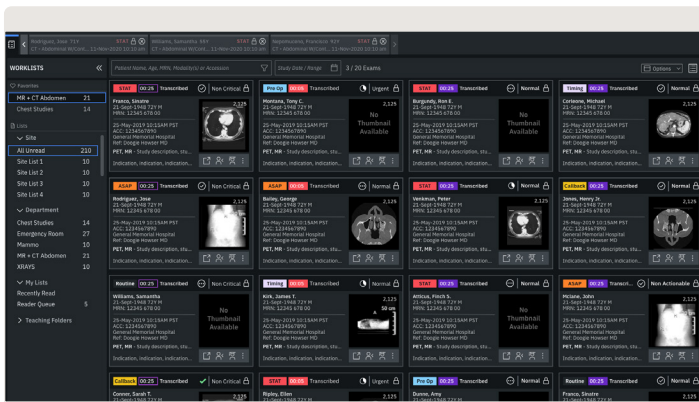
Rodriguez, Jose 717 STAT CT - Abdominal W/Cont... 11-Nov-2020 10:10 am
Williams, Samantha 4XY STAT CT - Abdominal W/Cont... 11-Nov-2020 10:10 am
Nepomuceno, Francisco XXY STAT CT - Abdominal W/Cont... 11-Nov-2020 10:10 am

WORKLISTS
Patient Name, Age, MRN, Modality(s) or Accession
Study Date / Range
3 / 20 Exams
Options

Favorites
MR + CT Abdomen 21
Chest Studies 14

Lists
Site
All Unread 210
Site List 1 10
Site List 2 10
Site List 3 10
Site List 4 10

Department
Chest Studies 14
Emergency Room 27
Mammo 10
MR + CT Abdomen 21
XRAYS 10

My Lists
Recently Read
Reader Queue 5

Teaching Folders

STAT 00:25 Transcribed Non Critical
Franco, Sinatre
21-Sept-1948 72Y M
MRN: 12345 678 00
25-May-2019 10:11AM PST
ACC: 1234567890
General Memorial Hospital
Ref: Doogie Howser MD
PET, MR - Study description, stu...
Indication, indication, indication...
2,125

Pre Op 00:25 Transcribed Urgent
Montana, Tony C.
21-Sept-1948 72Y M
MRN: 12345 678 00
25-May-2019 10:11AM PST
ACC: 1234567890
General Memorial Hospital
Ref: Doogie Howser MD
PET, MR - Study description, stu...
Indication, indication, indication...
2,125
No Thumbnail Available

STAT 00:25 Transcribed Normal
Burgundy, Ron E.
21-Sept-1948 72Y M
MRN: 12345 678 00
25-May-2019 10:11AM PST
ACC: 1234567890
General Memorial Hospital
Ref: Doogie Howser MD
PET, MR - Study description, stu...
Indication, indication, indication...
2,125
No Thumbnail Available

Timing 00:25 Transcribed Normal
Corleone, Michael
21-Sept-1948 72Y M
MRN: 12345 678 00
25-May-2019 10:11AM PST
ACC: 1234567890
General Memorial Hospital
Ref: Doogie Howser MD
PET, MR - Study description, stu...
Indication, indication, indication...
2,125

ASAP 00:25 Transcribed Non Critical
Rodriguez, Jose
21-Sept-1948 72Y M
MRN: 12345 678 00
25-May-2019 10:11AM PST
ACC: 1234567890
General Memorial Hospital
Ref: Doogie Howser MD
PET, MR - Study description, stu...
Indication, indication, indication...
2,125

ASAP 00:25 Transcribed Normal
Bailey, George
21-Sept-1948 72Y M
MRN: 12345 678 00
25-May-2019 10:11AM PST
ACC: 1234567890
General Memorial Hospital
Ref: Doogie Howser MD
PET, MR - Study description, stu...
Indication, indication, indication...
2,125

STAT 00:25 Transcribed Normal
Venkman, Peter
21-Sept-1948 72Y M
MRN: 12345 678 00
25-May-2019 10:11AM PST
ACC: 1234567890
General Memorial Hospital
Ref: Doogie Howser MD
PET, MR - Study description, stu...
Indication, indication, indication...
2,125

Callback 00:25 Transcribed Normal
Jones, Henry Jr
21-Sept-1948 72Y M
MRN: 12345 678 00
25-May-2019 10:11AM PST
ACC: 1234567890
General Memorial Hospital
Ref: Doogie Howser MD
PET, MR - Study description, stu...
Indication, indication, indication...
2,125

Routine 00:25 Transcribed Non Critical
Williams, Samantha
21-Sept-1948 72Y M
MRN: 12345 678 00
25-May-2019 10:11AM PST
ACC: 1234567890
General Memorial Hospital
Ref: Doogie Howser MD
PET, MR - Study description, stu...
Indication, indication, indication...
No Thumbnail Available

Timing 00:25 Transcribed Normal
Kirk, James T.
21-Sept-1948 72Y M
MRN: 12345 678 00
25-May-2019 10:11AM PST
ACC: 1234567890
General Memorial Hospital
Ref: Doogie Howser MD
PET, MR - Study description, stu...
Indication, indication, indication...
2,125
50 cm

STAT 00:25 Transcribed Normal
Atticus, Finch S.
21-Sept-1948 72Y M
MRN: 12345 678 00
25-May-2019 10:11AM PST
ACC: 1234567890
General Memorial Hospital
Ref: Doogie Howser MD
PET, MR - Study description, stu...
Indication, indication, indication...
No Thumbnail Available

ASAP 00:25 Transcri... Non Actionable
Mclane, John
21-Sept-1948 72Y M
MRN: 12345 678 00
25-May-2019 10:11AM PST
ACC: 1234567890
General Memorial Hospital
Ref: Doogie Howser MD
PET, MR - Study description, stu...
Indication, indication, indication...
2,125

Callback 00:25 Transcribed Non Critical
Conner, Sarah T.
21-Sept-1948 72Y M

STAT 00:25 Transcribed
Ripley, Ellen
21-Sept-1948 72Y M

Pre Op 00:25 Transcribed Normal
Dunne, Amy
21-Sept-1948 72Y M

Routine 00:25 Transcribed Normal
Franco, Sinatre
21-Sept-1948 72Y M